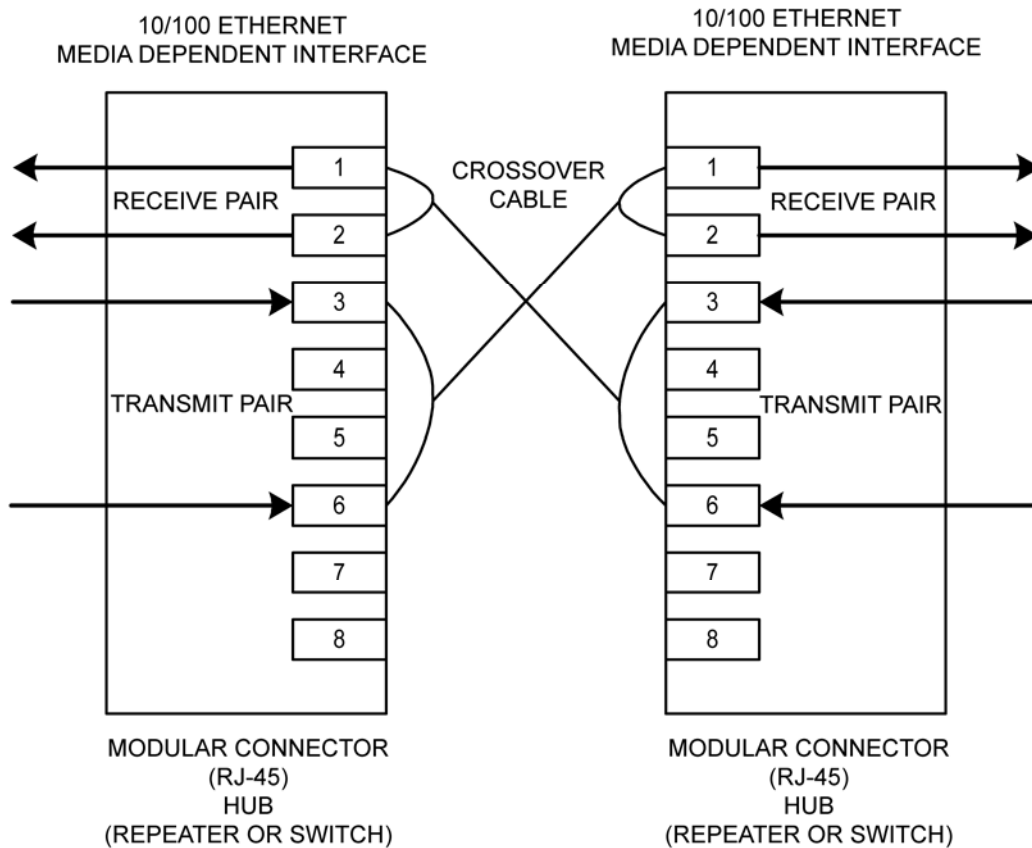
10/100 ETHERNET
MEDIA DEPENDENT INTERFACE

10/100 ETHERNET
MEDIA DEPENDENT INTERFACE

1
RECEIVE PAIR
2
3
4
TRANSMIT PAIR
5
6
7
8

CROSSOVER
CABLE

1
RECEIVE PAIR
2
3
4
TRANSMIT PAIR
5
6
7
8

MODULAR CONNECTOR
(RJ-45)
HUB
(REPEATER OR SWITCH)

MODULAR CONNECTOR
(RJ-45)
HUB
(REPEATER OR SWITCH)